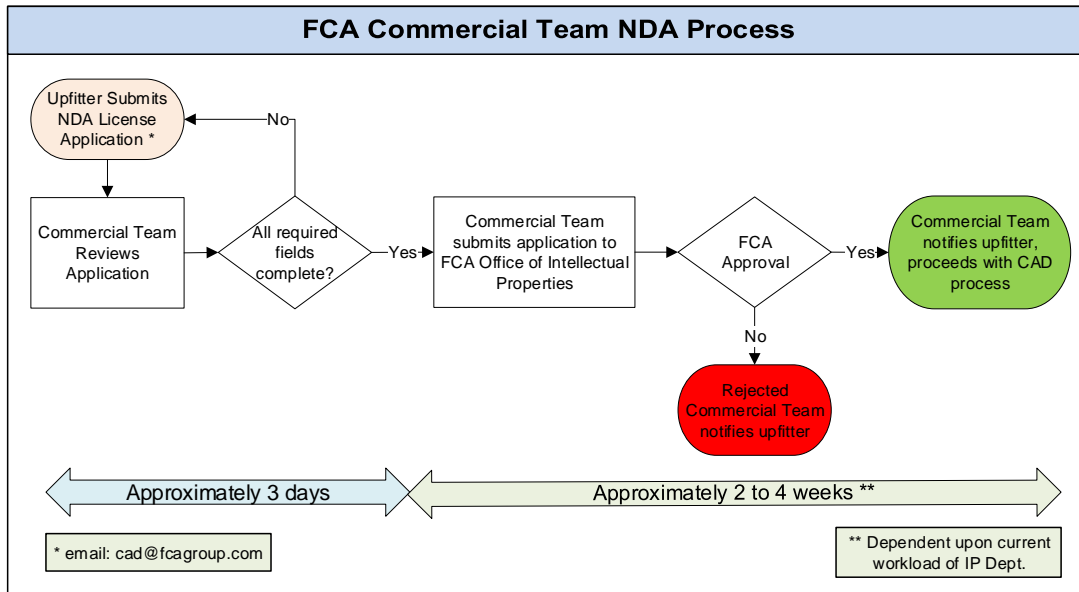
FCA Commercial Team NDA Process

Upfitter Submits NDA License Application *

No

Commercial Team Reviews Application

All required fields complete?

Yes

Commercial Team submits application to FCA Office of Intellectual Properties

FCA Approval

Yes

Commercial Team notifies upfitter, proceeds with CAD process

No

Rejected Commercial Team notifies upfitter

Approximately 3 days

Approximately 2 to 4 weeks **

* email: cad@fcagroup.com

** Dependent upon current workload of IP Dept.